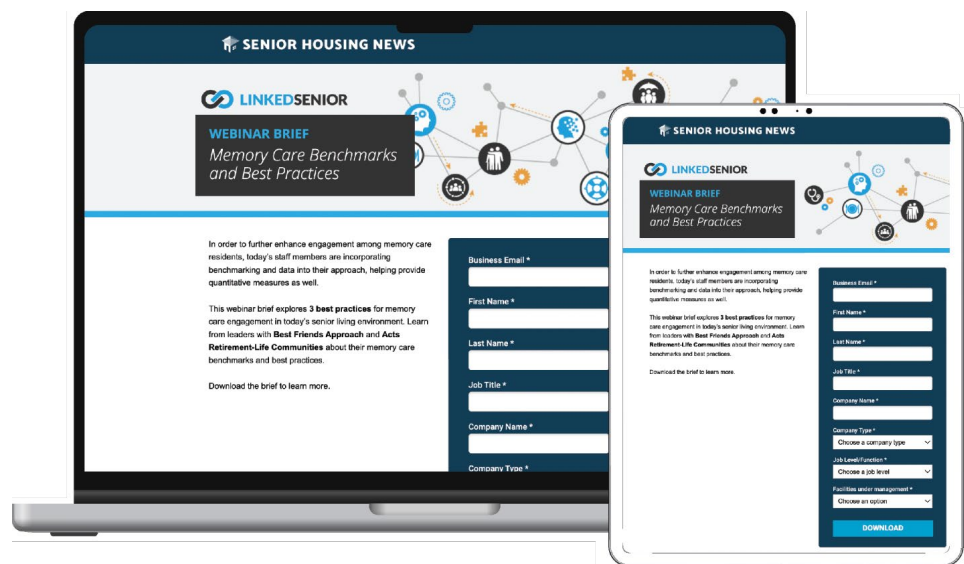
SENIOR HOUSING NEWS

LINKEDSENIOR

WEBINAR BRIEF
Memory Care Benchmarks and Best Practices

In order to further enhance engagement among memory care residents, today's staff members are incorporating benchmarking and data into their approach, helping provide quantitative measures as well.

This webinar brief explores **3 best practices** for memory care engagement in today's senior living environment. Learn from leaders with **Best Friends Approach** and **Acts Retirement-Life Communities** about their memory care benchmarks and best practices.

Download the brief to learn more.

Business Email *
First Name *
Last Name *
Job Title *
Company Name *
Company Type *

SENIOR HOUSING NEWS

LINKEDSENIOR

WEBINAR BRIEF
Memory Care Benchmarks and Best Practices

In order to further enhance engagement among memory care residents, today's staff members are incorporating benchmarking and data into their approach, helping provide quantitative measures as well.

This webinar brief explores **3 best practices** for memory care engagement in today's senior living environment. Learn from leaders with **Best Friends Approach** and **Acts Retirement-Life Communities** about their memory care benchmarks and best practices.

Download the brief to learn more.

Business Email *
First Name *
Last Name *
Job Title *
Company Name *
Company Type *
Choose a company type
Job Level/Function *
Choose a job level
Facilities under management *
Choose an option
DOWNLOAD